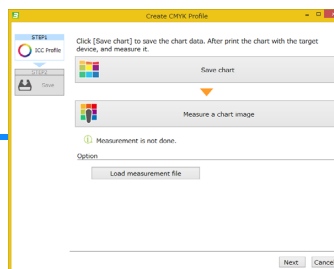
Create CMYK Profile

STEP1
ICC Profile

STEP2
Save

Click [Save chart] to save the chart data. After print the chart with the target device, and measure it.

Save chart

Measure a chart image

Measurement is not done.

Option

Load measurement file

Next
Cance